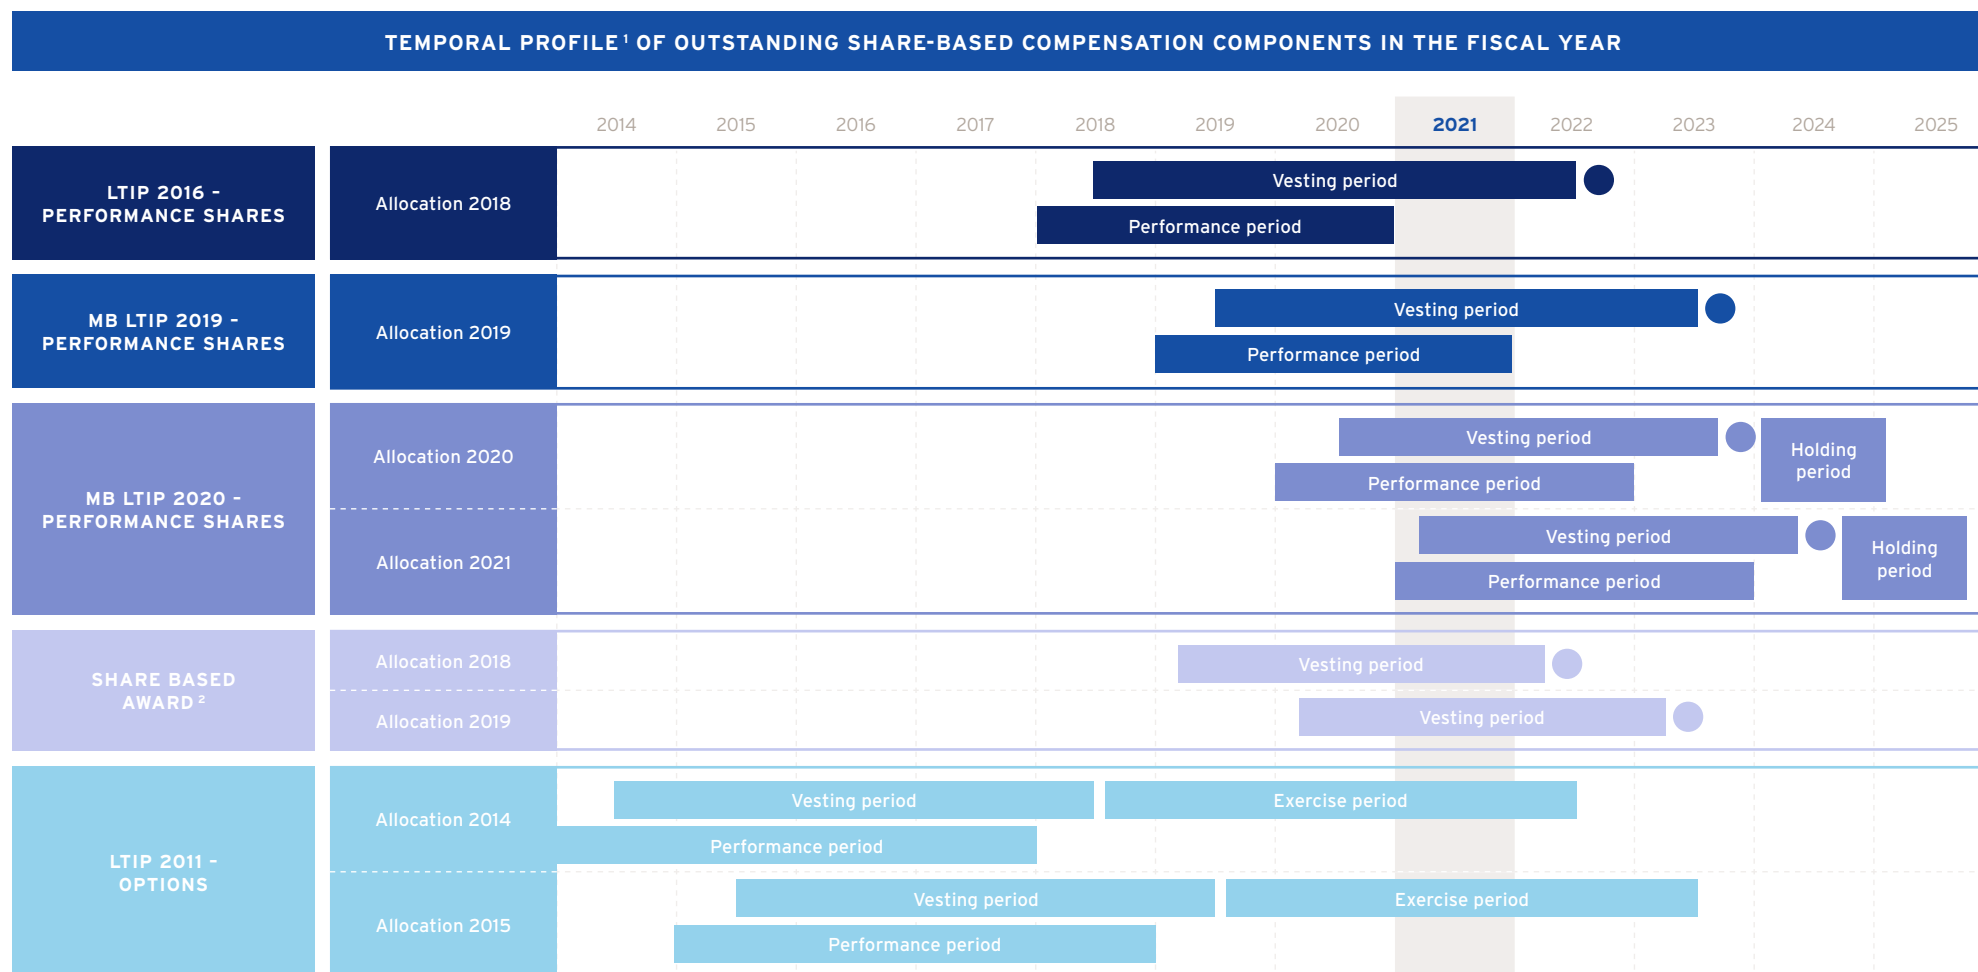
TEMPORAL PROFILE¹ OF OUTSTANDING SHARE-BASED COMPENSATION COMPONENTS IN THE FISCAL YEAR

2014 2015 2016 2017 2018 2019 2020 2021 2022 2023 2024 2025

LTIP 2016 - PERFORMANCE SHARES

Allocation 2018

Vesting period

Performance period

MB LTIP 2019 - PERFORMANCE SHARES

Allocation 2019

Vesting period

Performance period

MB LTIP 2020 - PERFORMANCE SHARES

Allocation 2020

Vesting period

Performance period

Holding period

Allocation 2021

Vesting period

Performance period

Holding period

SHARE BASED AWARD²

Allocation 2018

Vesting period

Allocation 2019

Vesting period

LTIP 2011 - OPTIONS

Allocation 2014

Vesting period

Exercise period

Performance period

Allocation 2015

Vesting period

Exercise period

Performance period